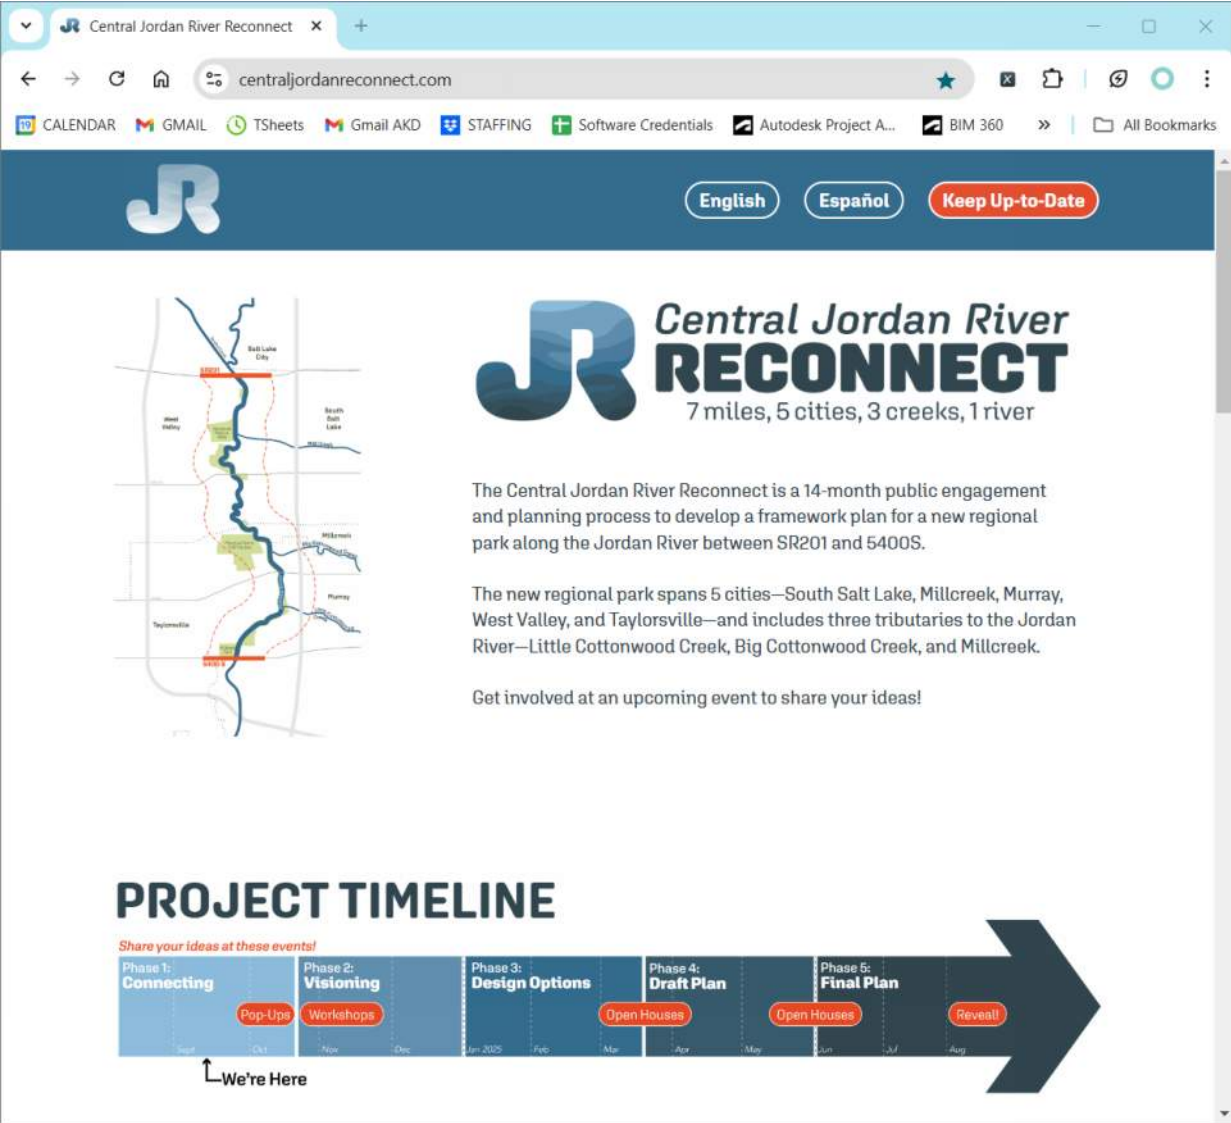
Central Jordan River Reconnect

centraljordanreconnect.com

CALENDAR GMAIL TSheets Gmail AKD STAFFING Software Credentials Autodesk Project A... BIM 360 » All Bookmarks

English Español Keep Up-to-Date

Salt Lake City
SR201
West Valley
South Salt Lake
Millcreek
Murray
Taylorsville
5400 S

Central Jordan River
RECONNECT
7 miles, 5 cities, 3 creeks, 1 river

The Central Jordan River Reconnect is a 14-month public engagement and planning process to develop a framework plan for a new regional park along the Jordan River between SR201 and 5400S.

The new regional park spans 5 cities—South Salt Lake, Millcreek, Murray, West Valley, and Taylorsville—and includes three tributaries to the Jordan River—Little Cottonwood Creek, Big Cottonwood Creek, and Millcreek.

Get involved at an upcoming event to share your ideas!

PROJECT TIMELINE

Share your ideas at these events!

Phase 1: Connecting
Pop-Ups
Sept Oct
Phase 2: Visioning
Workshops
Nov Dec
Phase 3: Design Options
Open Houses
Jan 2025 Feb Mar
Phase 4: Draft Plan
Open Houses
Apr May
Phase 5: Final Plan
Reveal!
Jun Jul Aug

We're Here